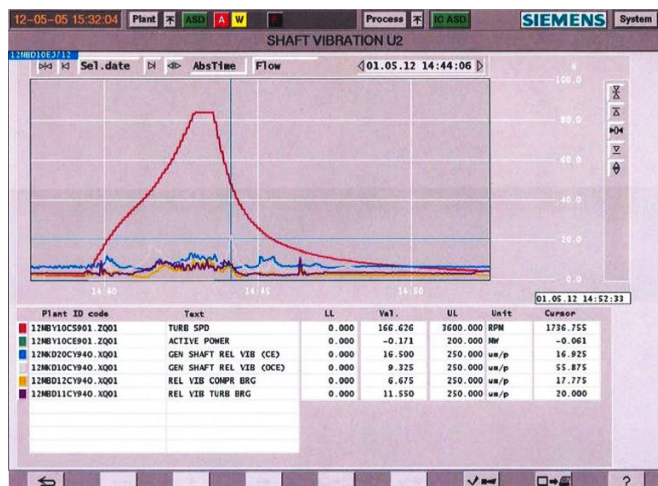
12-05-05 15:32:04 Plant ASD A W F Process IC ASD SIEMENS System

SHAFT VIBRATION U2

12MBD10EJ712

Sel.date AbsTime Flow 01.05.12 14:44:06

100.0

80.0

60.0

40.0

20.0

0.0

14:40 14:45 14:50

01.05.12 14:52:33

| Plant ID code | Text | LL | Val. | UL | Unit | Cursor |
|---|---|---|---|---|---|---|
| 12MBY10CS901.ZQ01 | TURB SPD | 0.000 | 166.626 | 3600.000 | RPM | 1736.755 |
| 12MBY10CE901.ZQ01 | ACTIVE POWER | 0.000 | -0.171 | 200.000 | MW | -0.061 |
| 12MKD20CY940.XQ01 | GEN SHAFT REL VIB (CE) | 0.000 | 16.500 | 250.000 | um/p | 16.925 |
| 12MKD10CY940.XQ01 | GEN SHAFT REL VIB (OCE) | 0.000 | 9.325 | 250.000 | um/p | 55.875 |
| 12MBD12CY940.XQ01 | REL VIB COMPR BRG | 0.000 | 6.675 | 250.000 | um/p | 17.775 |
| 12MBD11CY940.XQ01 | REL VIB TURB BRG | 0.000 | 11.550 | 250.000 | um/p | 20.000 |

?